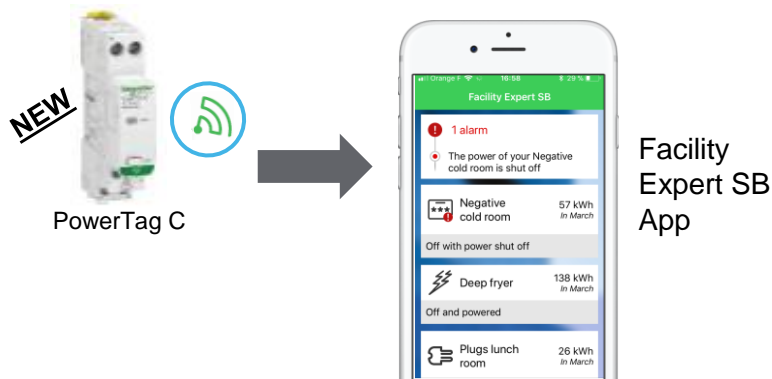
NEW

PowerTag C

Orange F 16:58 29 %

Facility Expert SB

1 alarm

The power of your Negative cold room is shut off

Negative cold room 57 kWh In March

Off with power shut off

Deep fryer 138 kWh In March

Off and powered

Plugs lunch room 26 kWh In March

Facility Expert SB App